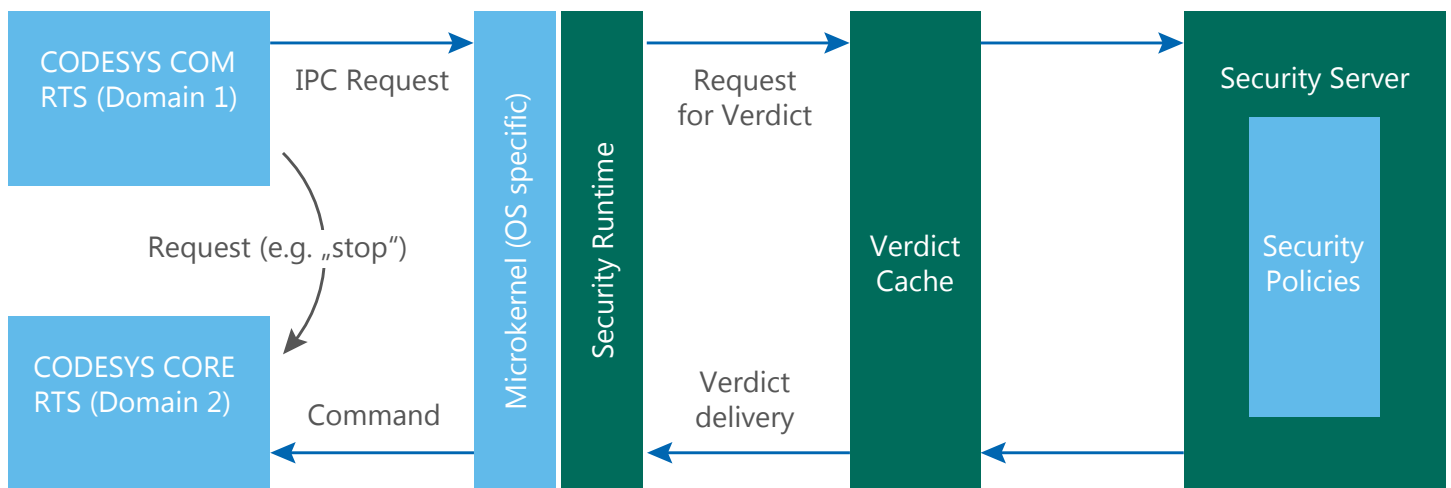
CODESYS COM RTS (Domain 1)

IPC Request

Request (e.g. „stop")

CODESYS CORE RTS (Domain 2)

Command

Microkernel (OS specific)

Security Runtime

Request for Verdict

Verdict delivery

Verdict Cache

Security Server

Security Policies